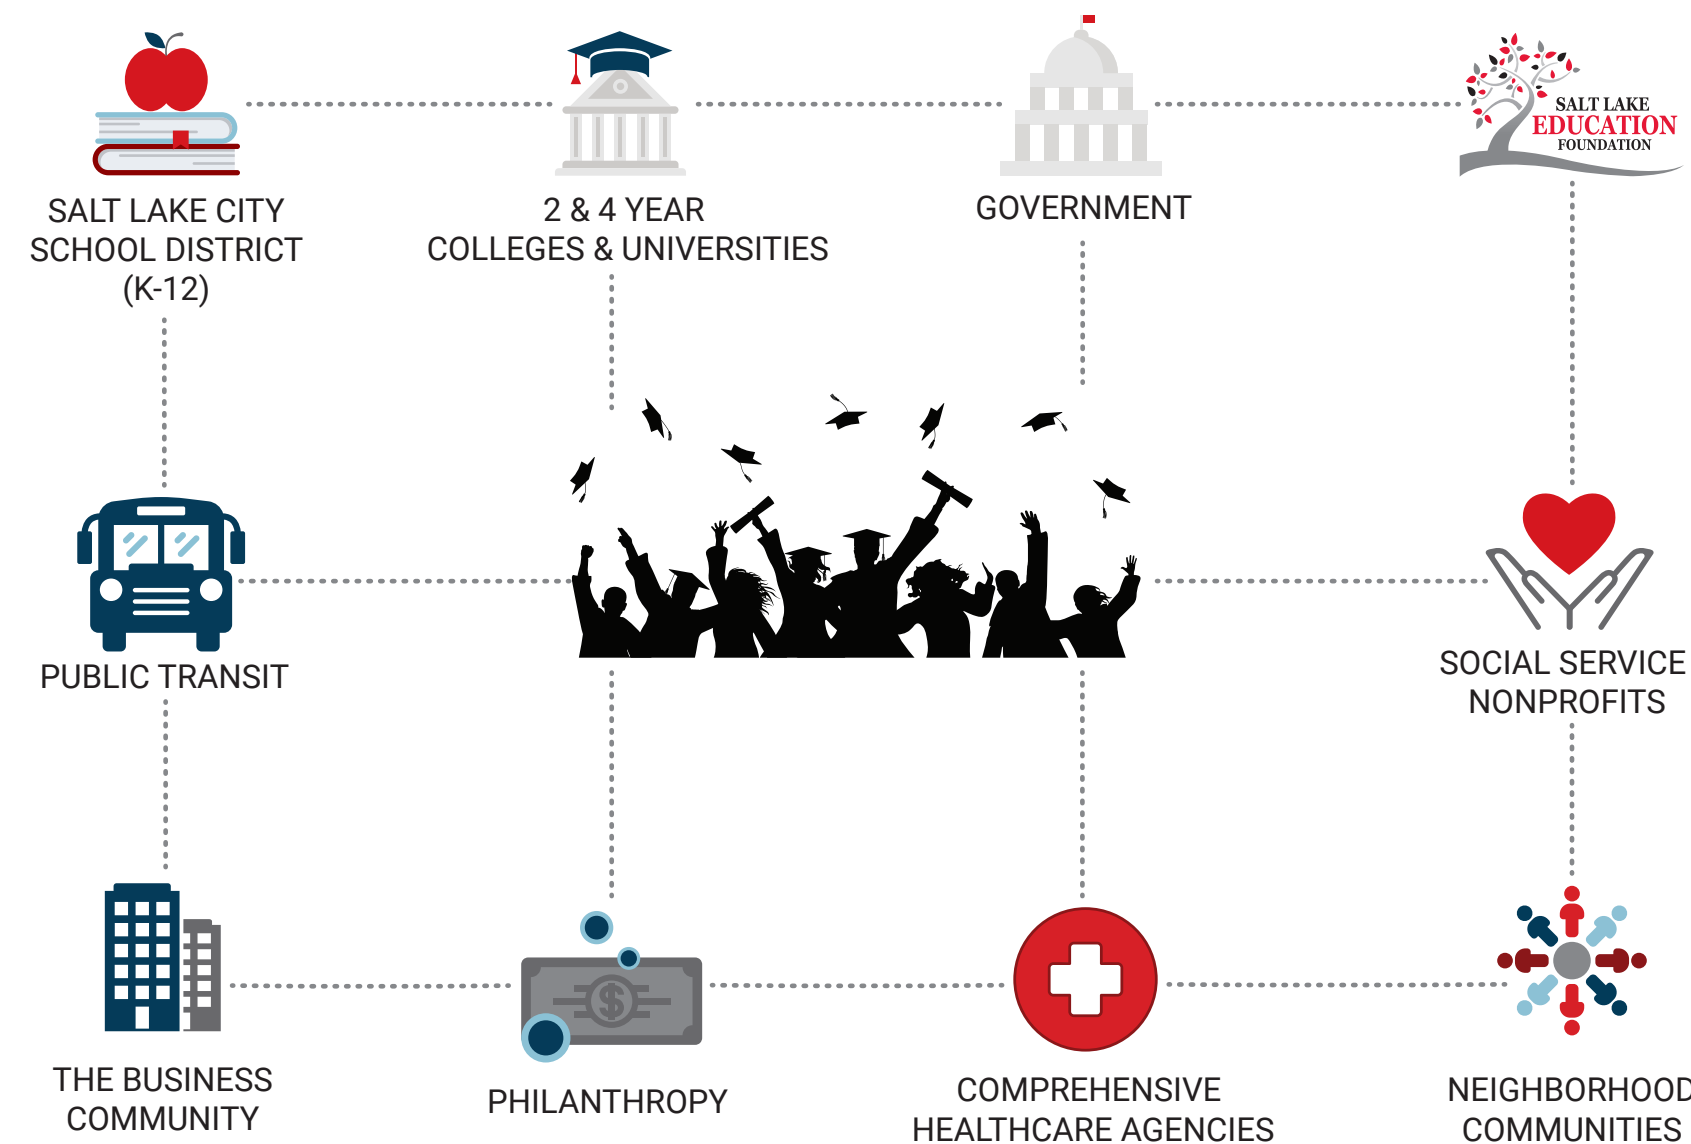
SALT LAKE CITY SCHOOL DISTRICT (K-12)

2 & 4 YEAR COLLEGES & UNIVERSITIES

GOVERNMENT

SALT LAKE EDUCATION FOUNDATION

PUBLIC TRANSIT

SOCIAL SERVICE NONPROFITS

THE BUSINESS COMMUNITY

PHILANTHROPY

COMPREHENSIVE HEALTHCARE AGENCIES

NEIGHBORHOOD COMMUNITIES